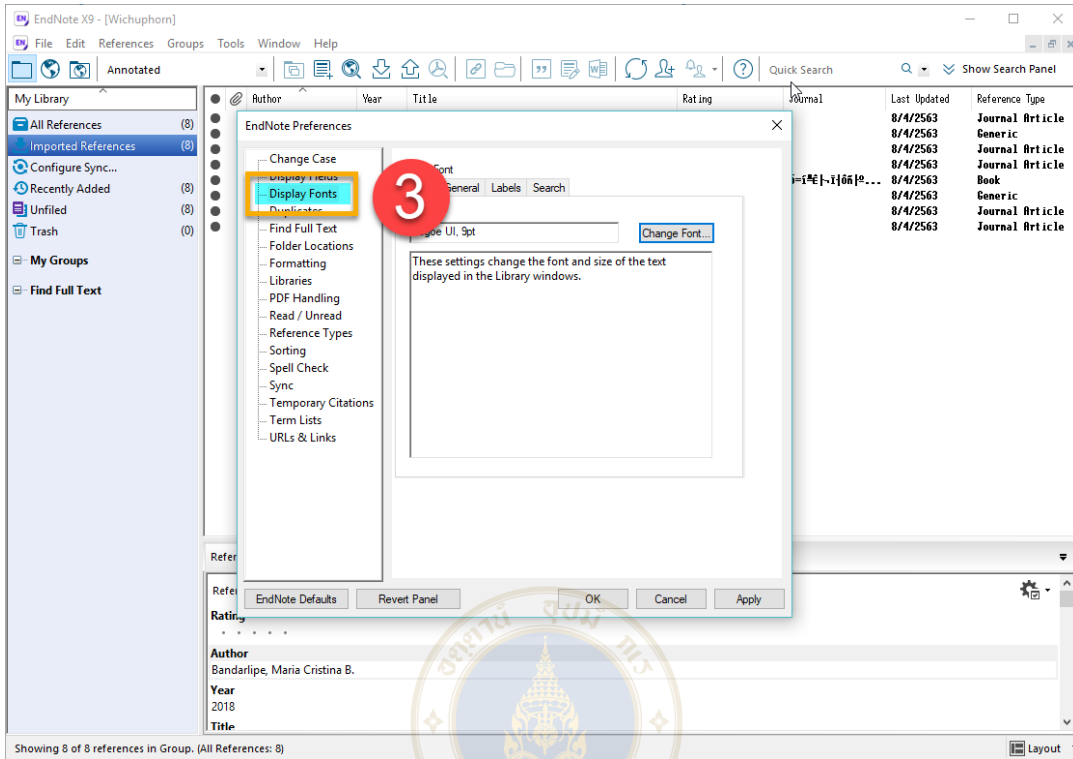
EndNote X9 - [Wichuphorn]

File Edit References Groups Tools Window Help

Annotated

Quick Search

Show Search Panel

My Library

All References (8)
Imported References (8)
Configure Sync...
Recently Added (8)
Unfiled (8)
Trash (0)

My Groups

Find Full Text

| Author | Year | Title | Rating | Journal | Last Updated | Reference Type |
|---|---|---|---|---|---|---|
| | | | | | 8/4/2563 | Journal Article |
| | | | | | 8/4/2563 | Generic |
| | | | | | 8/4/2563 | Journal Article |
| | | | | | 8/4/2563 | Journal Article |
| | | | | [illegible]... | 8/4/2563 | Book |
| | | | | | 8/4/2563 | Generic |
| | | | | | 8/4/2563 | Journal Article |
| | | | | | 8/4/2563 | Journal Article |

EndNote Preferences

Change Case
Display Fields
Display Fonts
Duplicates
Find Full Text
Folder Locations
Formatting
Libraries
PDF Handling
Read / Unread
Reference Types
Sorting
Spell Check
Sync
Temporary Citations
Term Lists
URLs & Links

3

Font

General Labels Search

Segoe UI, 9pt

Change Font...

These settings change the font and size of the text displayed in the Library windows.

EndNote Defaults Revert Panel OK Cancel Apply

Refer

Refer

Rating

Author
Bandarlipe, Maria Cristina B.
Year
2018
Title

Showing 8 of 8 references in Group. (All References: 8)

Layout